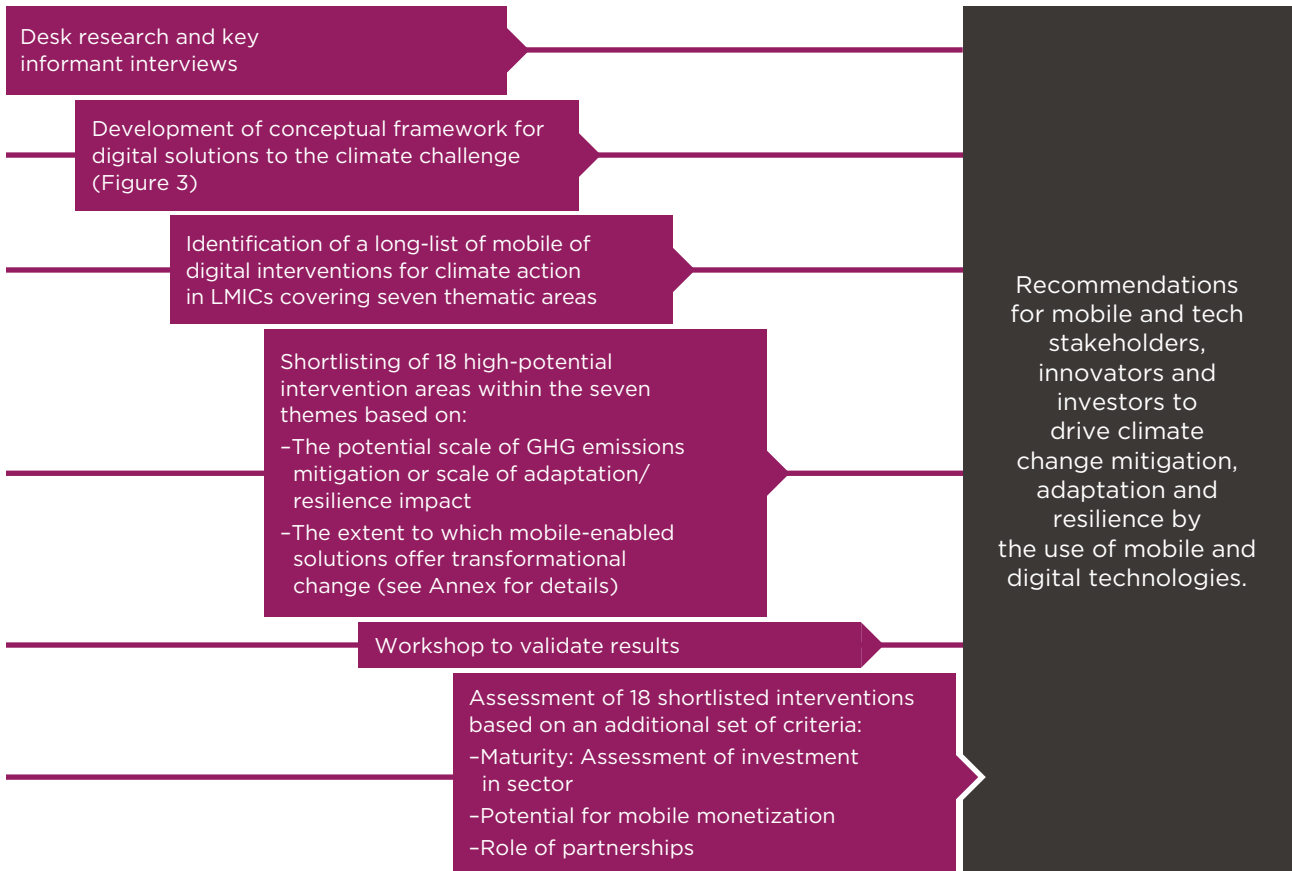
Desk research and key informant interviews

Development of conceptual framework for digital solutions to the climate challenge (Figure 3)

Identification of a long-list of mobile of digital interventions for climate action in LMICs covering seven thematic areas

Shortlisting of 18 high-potential intervention areas within the seven themes based on:
–The potential scale of GHG emissions mitigation or scale of adaptation/ resilience impact
–The extent to which mobile-enabled solutions offer transformational change (see Annex for details)

Workshop to validate results

Assessment of 18 shortlisted interventions based on an additional set of criteria:
–Maturity: Assessment of investment in sector
–Potential for mobile monetization
–Role of partnerships

Recommendations for mobile and tech stakeholders, innovators and investors to drive climate change mitigation, adaptation and resilience by the use of mobile and digital technologies.